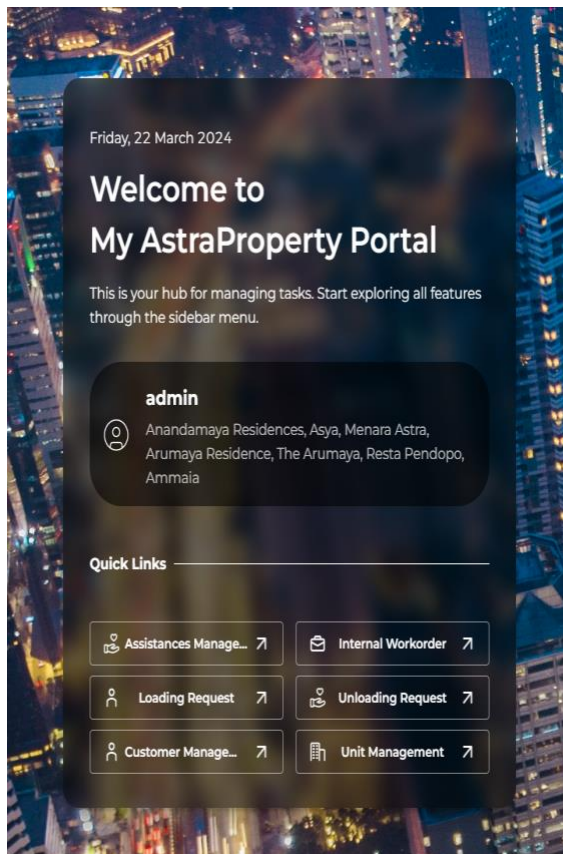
Friday, 22 March 2024

Welcome to
My AstraProperty Portal

This is your hub for managing tasks. Start exploring all features through the sidebar menu.

admin
Anandamaya Residences, Asya, Menara Astra, Arumaya Residence, The Arumaya, Resta Pendopo, Ammaia

Quick Links

Assistances Manage...
Internal Workorder
Loading Request
Unloading Request
Customer Manage...
Unit Management